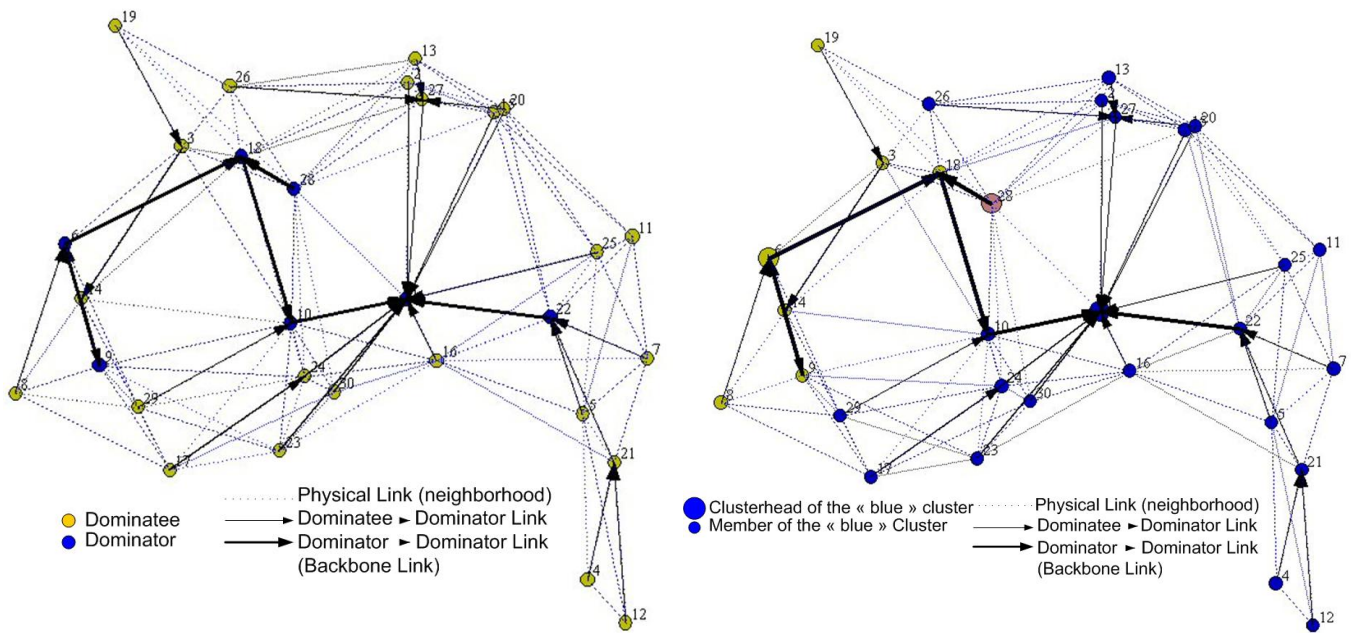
19
26
13
27
20
3
18
28
6
25
11
4
10
22
9
16
7
24
8
29
30
5
23
17
21
14
12

Physical Link (neighborhood)
Dominatee
Dominatee ► Dominator Link
Dominator
Dominator ► Dominator Link
(Backbone Link)

19
13
26
27
20
3
18
28
6
11
25
4
10
22
9
16
7
24
8
29
30
5
23
17
21
4
12

Clusterhead of the « blue » cluster
Physical Link (neighborhood)
Member of the « blue » Cluster
Dominatee ► Dominator Link
Dominator ► Dominator Link
(Backbone Link)